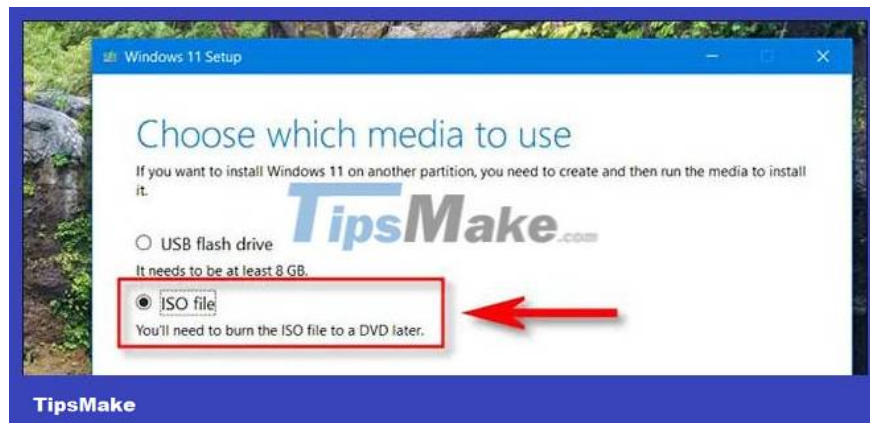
Windows 11 Setup

Choose which media to use

If you want to install Windows 11 on another partition, you need to create and then run the media to install it.

TipsMake.com

USB flash drive

It needs to be at least 8 GB.

ISO file

You'll need to burn the ISO file to a DVD later.

TipsMake